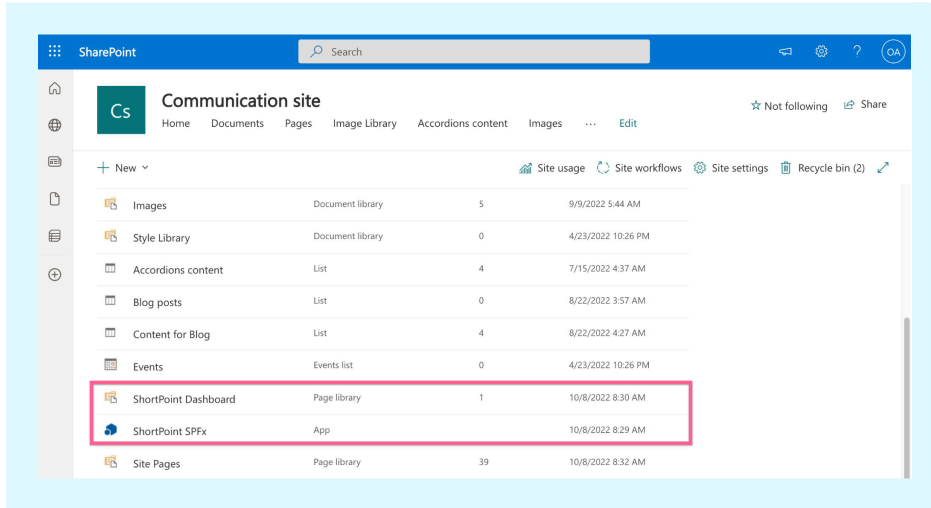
SharePoint

Search

OA

Cs

Communication site

Home Documents Pages Image Library Accordions content Images ··· Edit

☆ Not following

Share

+ New

Site usage Site workflows Site settings Recycle bin (2)

| | | | |
|---|---|---|---|
| Images | Document library | 5 | 9/9/2022 5:44 AM |
| Style Library | Document library | 0 | 4/23/2022 10:26 PM |
| Accordions content | List | 4 | 7/15/2022 4:37 AM |
| Blog posts | List | 0 | 8/22/2022 3:57 AM |
| Content for Blog | List | 4 | 8/22/2022 4:27 AM |
| Events | Events list | 0 | 4/23/2022 10:26 PM |
| ShortPoint Dashboard | Page library | 1 | 10/8/2022 8:30 AM |
| ShortPoint SPFx | App | | 10/8/2022 8:29 AM |
| Site Pages | Page library | 39 | 10/8/2022 8:32 AM |